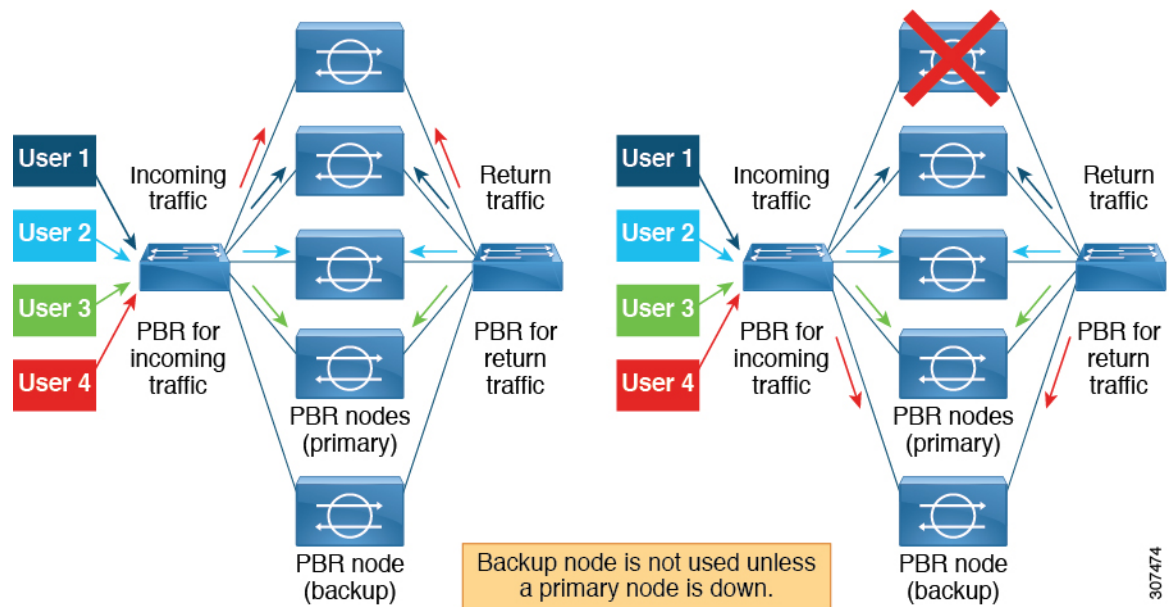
User 1

User 2

User 3

User 4

Incoming traffic

PBR for incoming traffic

PBR nodes (primary)

PBR node (backup)

Return traffic

PBR for return traffic

User 1

User 2

User 3

User 4

Incoming traffic

PBR for incoming traffic

PBR nodes (primary)

PBR node (backup)

Return traffic

PBR for return traffic

Backup node is not used unless a primary node is down.

307474